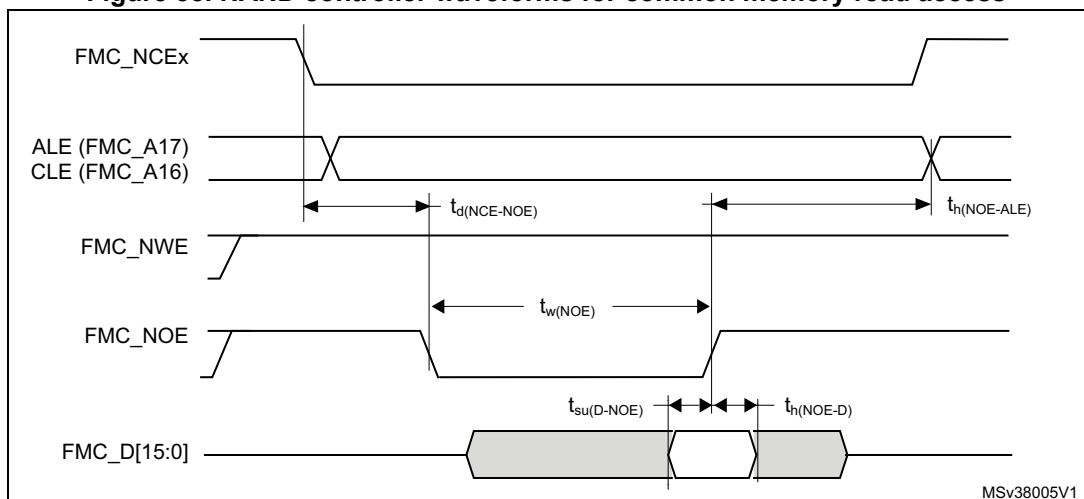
Figure 63. NAND controller waveforms for common memory read access

FMC_NCEx

ALE (FMC_A17)
CLE (FMC_A16)

$t_{d(NCE-NOE)}$

$t_{h(NOE-ALE)}$

FMC_NWE

$t_{w(NOE)}$

FMC_NOE

$t_{su(D-NOE)}$

$t_{h(NOE-D)}$

FMC_D[15:0]

MSv38005V1